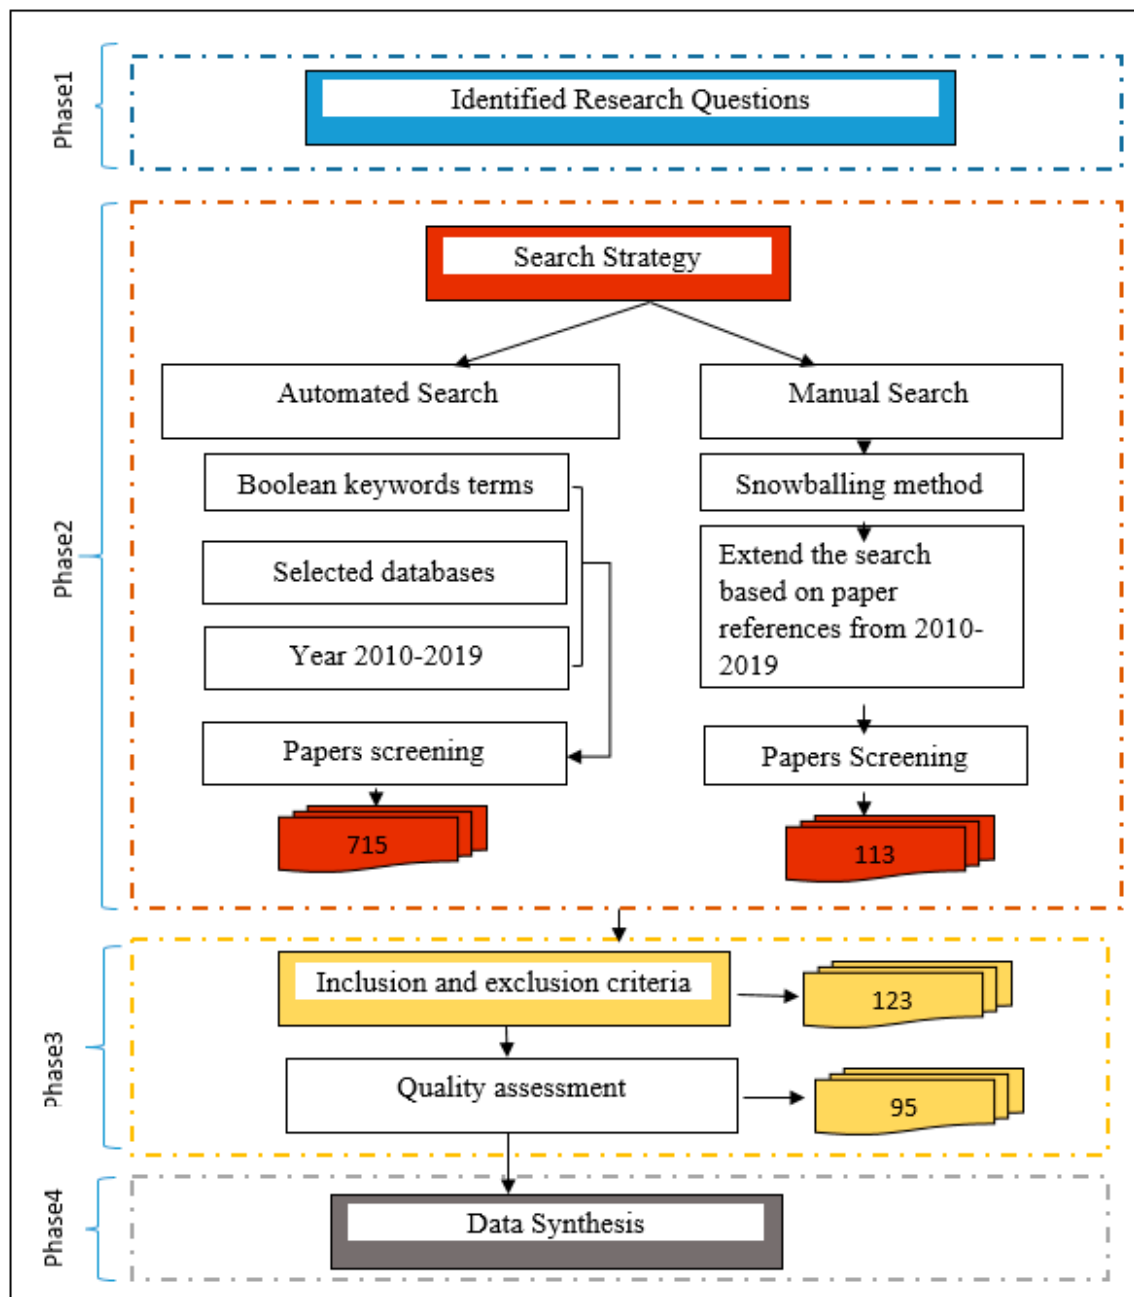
Phase1

Identified Research Questions

Phase2

Search Strategy

Automated Search

Manual Search

Boolean keywords terms

Selected databases

Year 2010-2019

Papers screening

715

Snowballing method

Extend the search based on paper references from 2010-2019

Papers Screening

113

Phase3

Inclusion and exclusion criteria

123

Quality assessment

95

Phase4

Data Synthesis